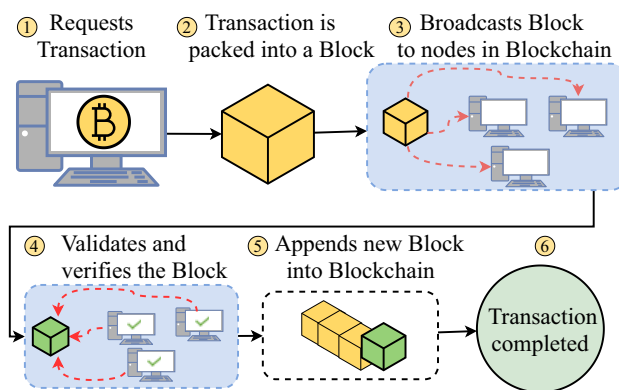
1 Requests Transaction

2 Transaction is packed into a Block

3 Broadcasts Block to nodes in Blockchain

4 Validates and verifies the Block

5 Appends new Block into Blockchain

6

Transaction completed